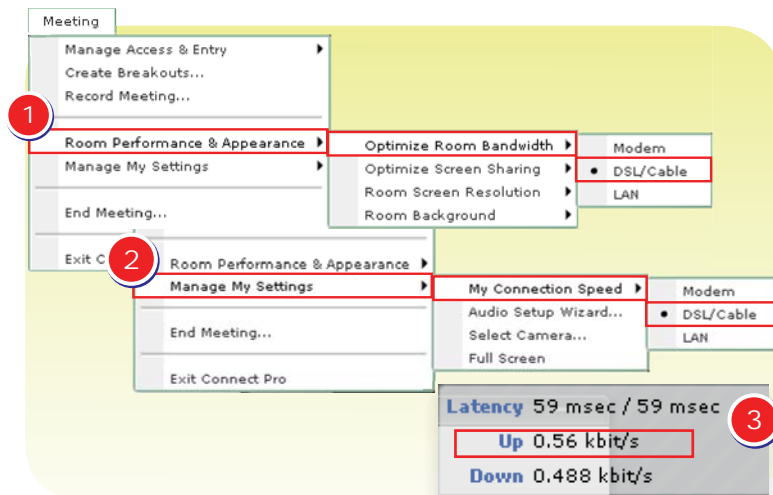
Meeting

Manage Access & Entry
Create Breakouts...
Record Meeting...

1

Room Performance & Appearance
Manage My Settings

End Meeting...

Exit C

Optimize Room Bandwidth
Optimize Screen Sharing
Room Screen Resolution
Room Background

Modem
DSL/Cable
LAN

2

Room Performance & Appearance
Manage My Settings

End Meeting...

Exit Connect Pro

My Connection Speed
Audio Setup Wizard...
Select Camera...
Full Screen

Modem
DSL/Cable
LAN

Latency 59 msec / 59 msec
Up 0.56 kbit/s
Down 0.488 kbit/s

3